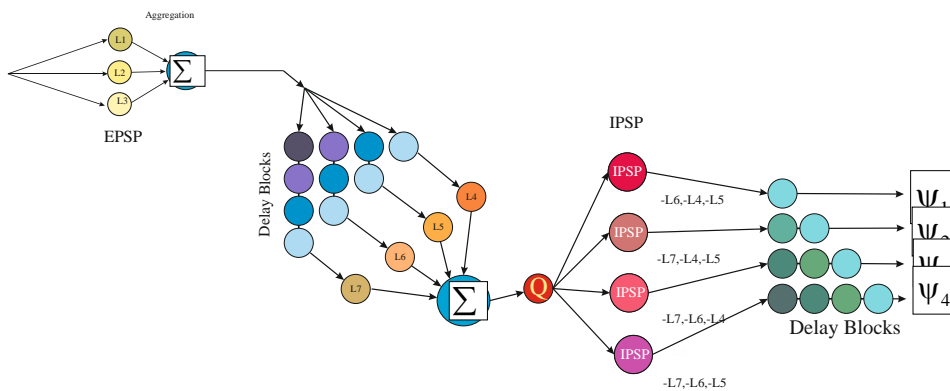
Aggregation

L1

L2

L3

$\Sigma$

EPSP

Delay Blocks

L4

L5

L6

L7

$\Sigma$

Q

IPSP

IPSP

IPSP

IPSP

IPSP

-L6,-L4,-L5

-L7,-L4,-L5

-L7,-L6,-L4

-L7,-L6,-L5

$\psi_1$

$\psi_2$

$\psi$

$\psi_4$

Delay Blocks